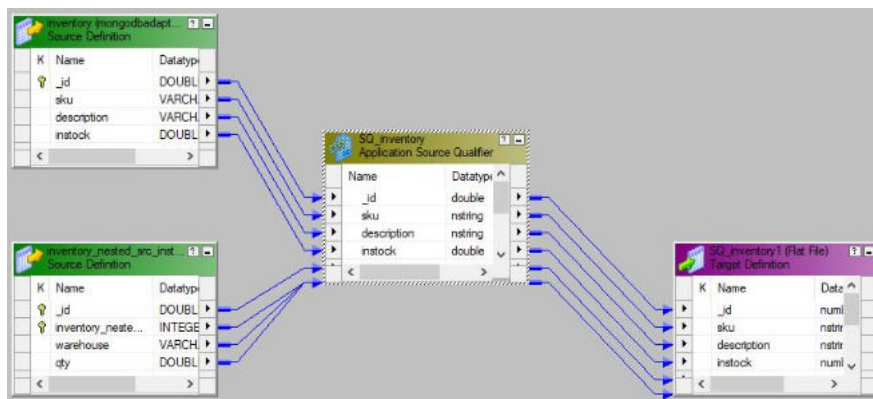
inventory (mongodbadapt...
Source Definition

| K | Name | Datatype |
|---|---|---|
| | _id | DOUBL |
| | sku | VARCH |
| | description | VARCH |
| | instock | DOUBL |

inventory_nested_src_inst...
Source Definition

| K | Name | Datatype |
|---|---|---|
| | _id | DOUBL |
| | inventory_neste... | INTEGE |
| | warehouse | VARCH |
| | qty | DOUBL |

SQ_inventory
Application Source Qualifier

| Name | Datatype |
|---|---|
| _id | double |
| sku | nstring |
| description | nstring |
| instock | double |

SQ_inventory1 (Flat File)
Target Definition

| K | Name | Data |
|---|---|---|
| | _id | numl |
| | sku | nstrir |
| | description | nstrir |
| | instock | numl |